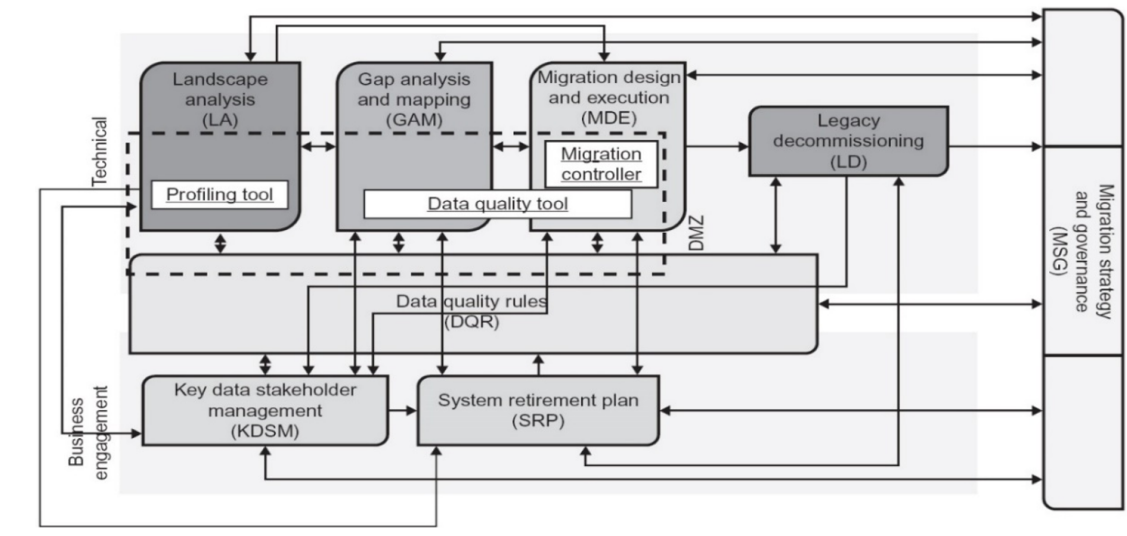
Technical

Landscape analysis (LA)

Profiling tool

Gap analysis and mapping (GAM)

Data quality tool

Migration design and execution (MDE)

Migration controller

Legacy decommissioning (LD)

DMZ

Data quality rules (DQR)

Business engagement

Key data stakeholder management (KDSM)

System retirement plan (SRP)

Migration strategy and governance (MSG)